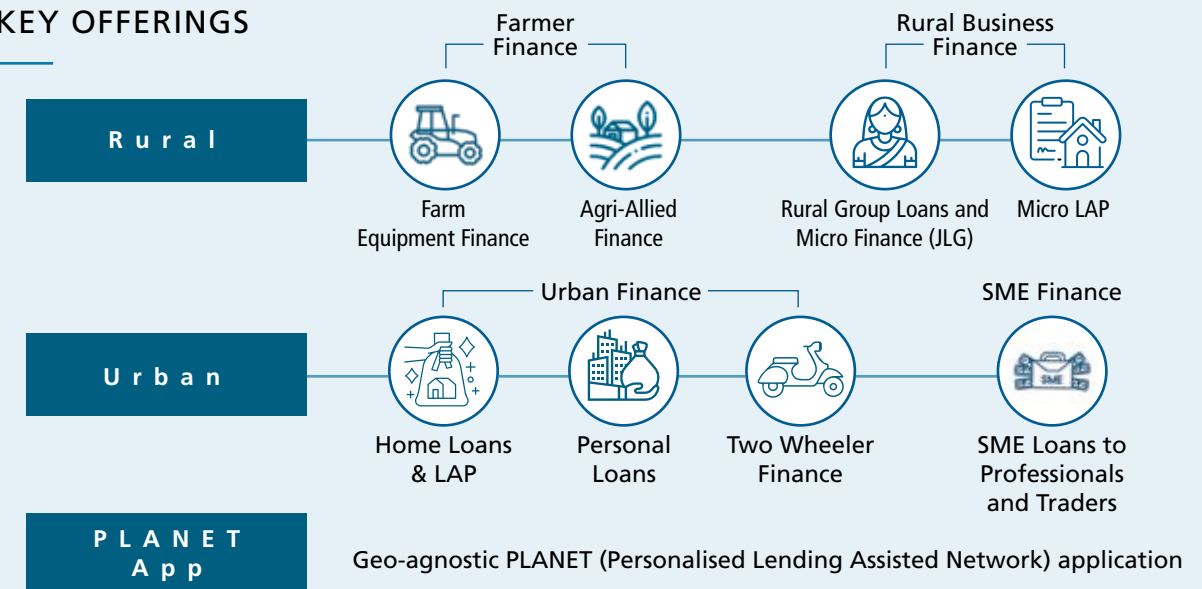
KEY OFFERINGS

Rural

Farmer Finance

Farm Equipment Finance

Agri-Allied Finance

Rural Business Finance

Rural Group Loans and Micro Finance (JLG)

Micro LAP

Urban

Urban Finance

Home Loans & LAP

Personal Loans

Two Wheeler Finance

SME Finance

SME

SME Loans to Professionals and Traders

PLANET App

Geo-agnostic PLANET (Personalised Lending Assisted Network) application